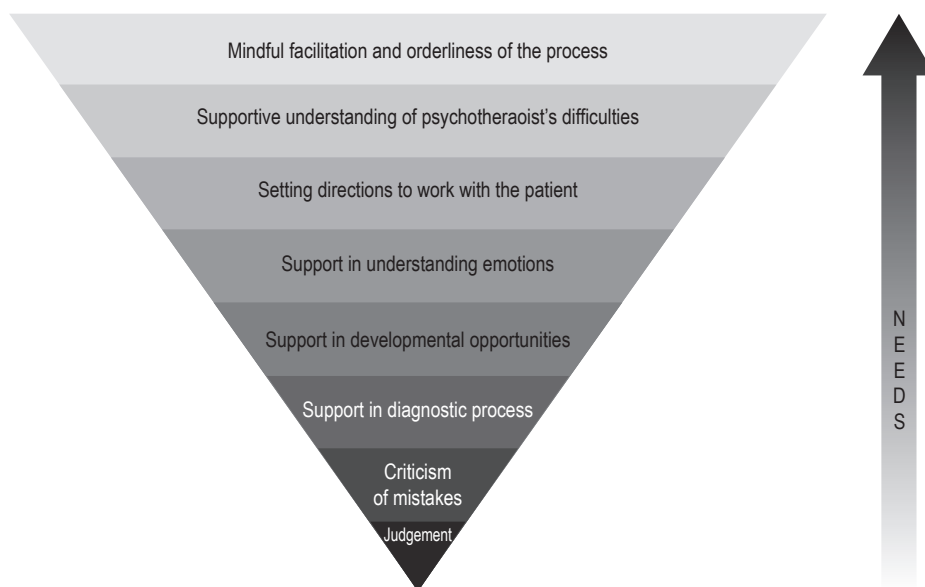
Mindful facilitation and orderliness of the process

Supportive understanding of psychotheraoist's difficulties

Setting directions to work with the patient

Support in understanding emotions

Support in developmental opportunities

Support in diagnostic process

Criticism of mistakes

Judgement

N E E D S